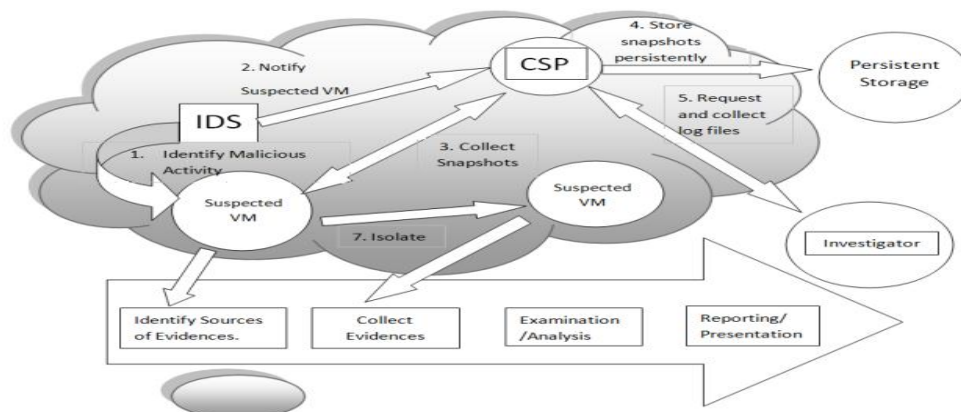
4. Store snapshots persistently

CSP

Persistent Storage

2. Notify Suspected VM

IDS

5. Request and collect log files

1. Identify Malicious Activity

3. Collect Snapshots

Suspected VM

Suspected VM

7. Isolate

Investigator

Identify Sources of Evidences.

Collect Evidences

Examination /Analysis

Reporting/ Presentation